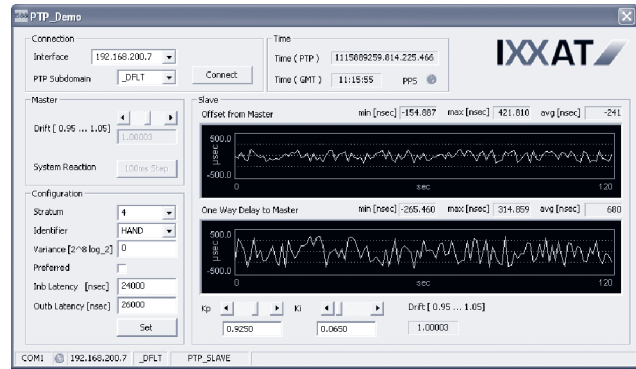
PTP_Demo

Connection
Interface 192.168.200.7
PTP Subdomain _DFLT
Connect

Time
Time ( PTP ) 1115809259.814.225.466
Time ( GMT ) 11:15:55 PPS

IXXAT

Master
Drift [ 0.95 ... 1.05]
1.00003
System Reaction 100ns Step

Configuration
Stratum 4
Identifier HAND
Variance [2^8 log_2] 0
Preferred
Inb Latency [nsec] 24000
Outb Latency [nsec] 26000
Set

Slave
Offset from Master min [nsec] -154.887 max [nsec] 421.810 avg [nsec] -241
500.0
µsec
-500.0
0 sec 120

One Way Delay to Master min [nsec] -265.460 max [nsec] 314.859 avg [nsec] 680
500.0
µsec
-500.0
0 sec 120

Kp Ki Drift [ 0.95 ... 1.05]
0.9250 0.0650 1.00003

COM1 192.168.200.7 _DFLT PTP_SLAVE